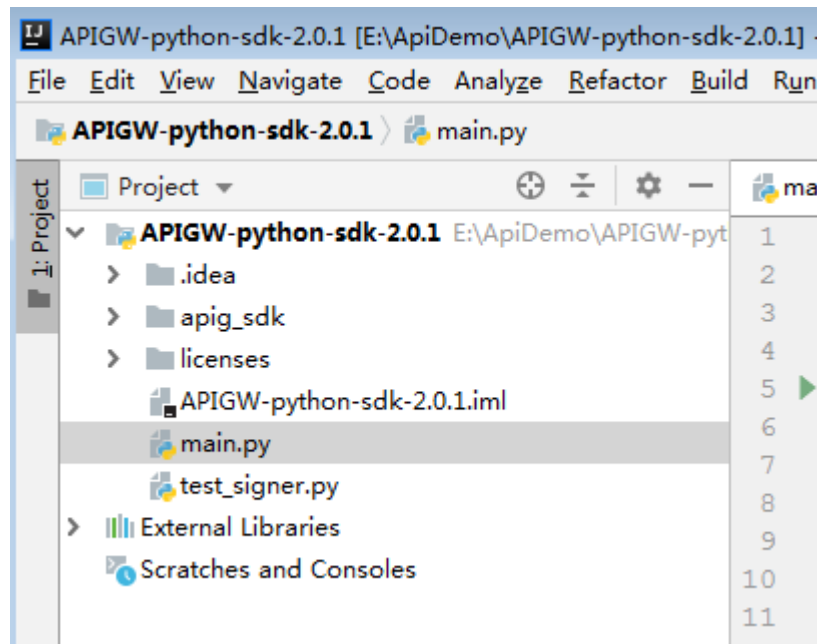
APIGW-python-sdk-2.0.1 [E:\ApiDemo\APIGW-python-sdk-2.0.1] -

File Edit View Navigate Code Analyze Refactor Build Run

APIGW-python-sdk-2.0.1 main.py

1: Project

Project

ma

APIGW-python-sdk-2.0.1 E:\ApiDemo\APIGW-pyt

.idea

apig_sdk

licenses

APIGW-python-sdk-2.0.1.iml

main.py

test_signer.py

External Libraries

Scratches and Consoles

1
2
3
4
5
6
7
8
9
10
11